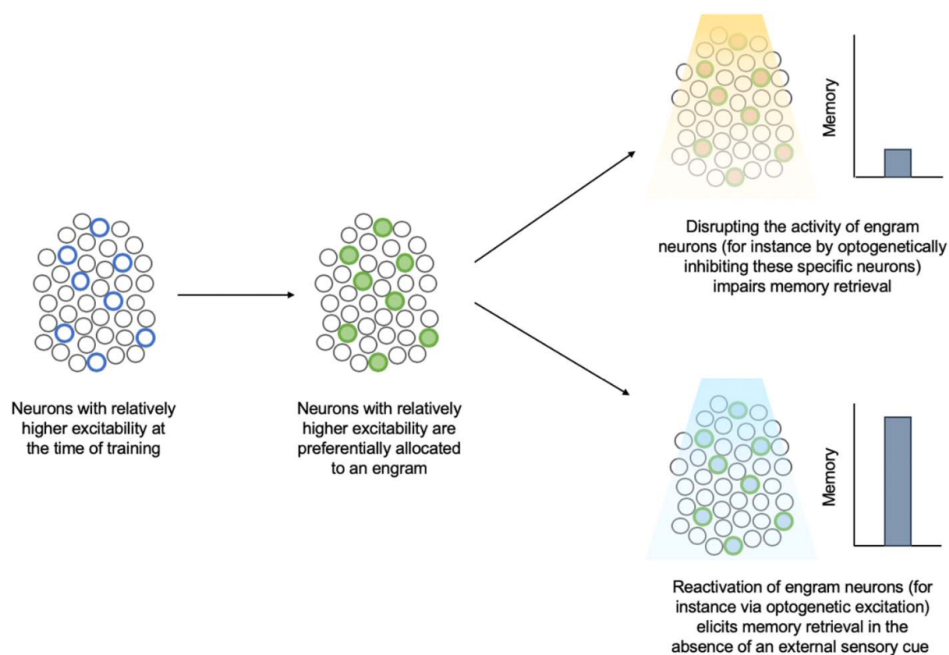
Memory

Disrupting the activity of engram neurons (for instance by optogenetically inhibiting these specific neurons) impairs memory retrieval

Neurons with relatively higher excitability at the time of training

Neurons with relatively higher excitability are preferentially allocated to an engram

Memory

Reactivation of engram neurons (for instance via optogenetic excitation) elicits memory retrieval in the absence of an external sensory cue